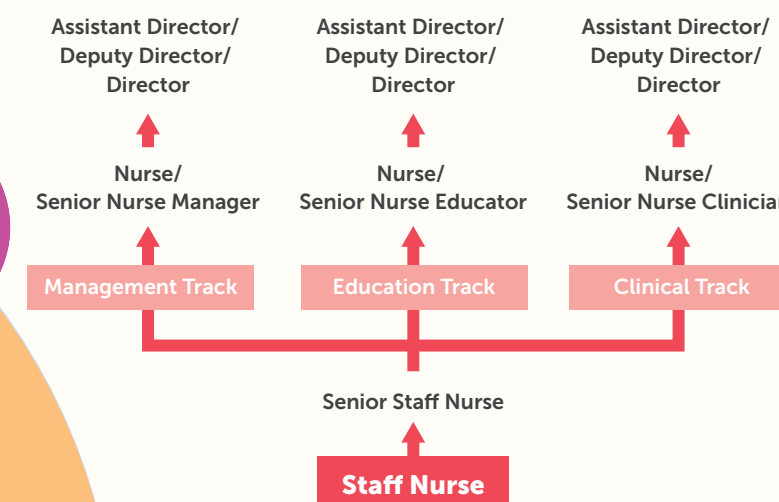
Assistant Director/ Deputy Director/ Director

Assistant Director/ Deputy Director/ Director

Assistant Director/ Deputy Director/ Director

Nurse/ Senior Nurse Manager

Nurse/ Senior Nurse Educator

Nurse/ Senior Nurse Clinician

Management Track

Education Track

Clinical Track

Senior Staff Nurse

Staff Nurse